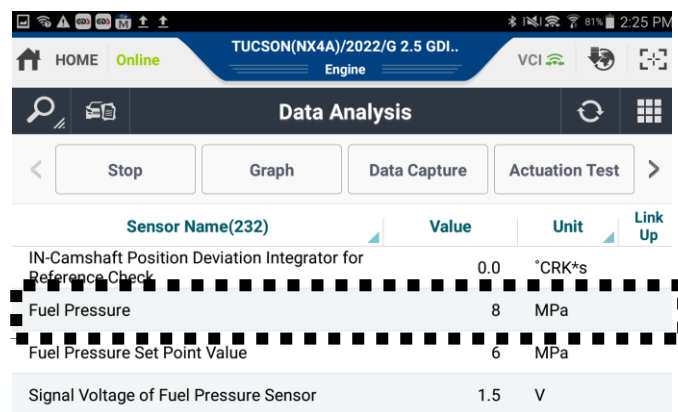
81% 2:25 PM

HOME Online

TUCSON(NX4A)/2022/G 2.5 GDI..
Engine

VCI

Data Analysis

Stop
Graph
Data Capture
Actuation Test

| Sensor Name(232) | Value | Unit | Link Up |
|---|---|---|---|
| IN-Camshaft Position Deviation Integrator for Reference Check | 0.0 | ˚CRK*s | |
| Fuel Pressure | 8 | MPa | |
| Fuel Pressure Set Point Value | 6 | MPa | |
| Signal Voltage of Fuel Pressure Sensor | 1.5 | V | |